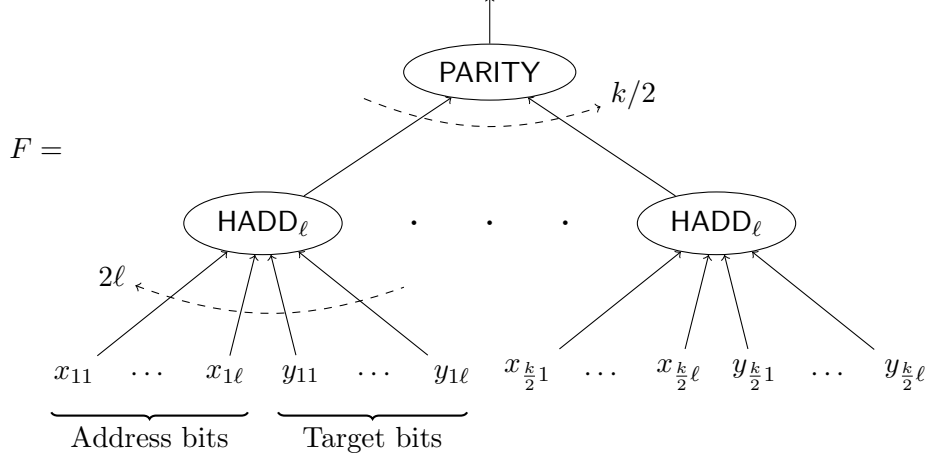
PARITY

$k/2$

$F =$

$\mathsf{HADD}_\ell$ $\cdot$ $\cdot$ $\cdot$ $\mathsf{HADD}_\ell$

$2\ell$

$x_{11}$ $\dots$ $x_{1\ell}$ $y_{11}$ $\dots$ $y_{1\ell}$ $x_{\frac{k}{2}1}$ $\dots$ $x_{\frac{k}{2}\ell}$ $y_{\frac{k}{2}1}$ $\dots$ $y_{\frac{k}{2}\ell}$

Address bits Target bits